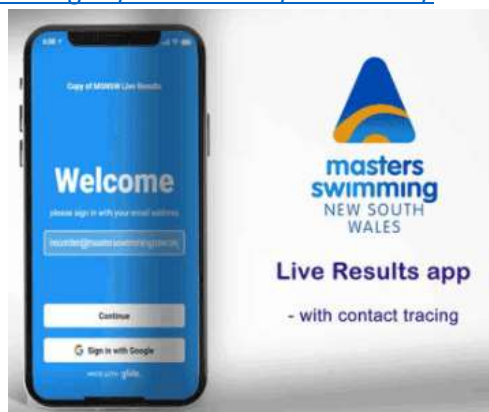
Copy of MSNSW Live Results

Welcome

please sign in with your email address

recorder@mastersswimming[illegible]

Continue

Sign in with Google

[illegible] glide

masters swimming NEW SOUTH WALES

Live Results app

- with contact tracing